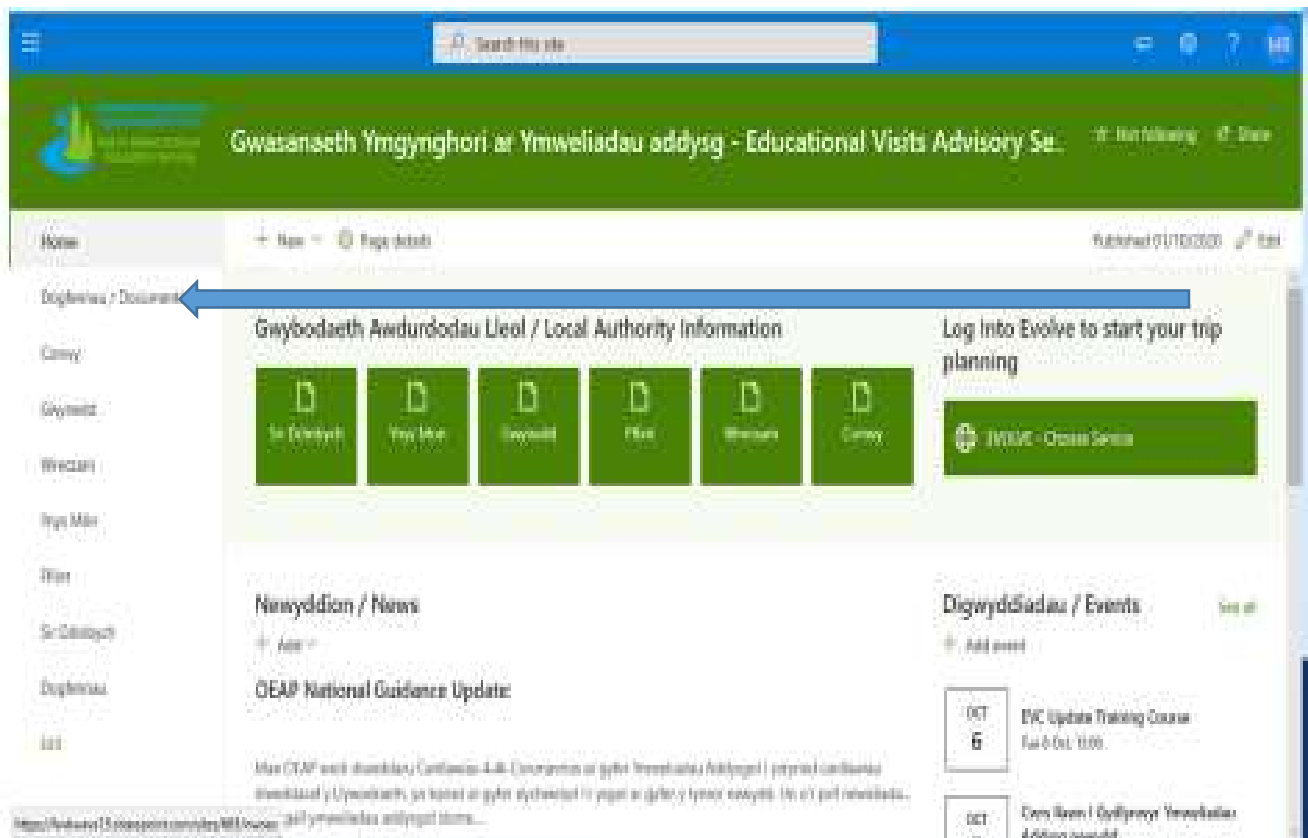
Search this site

Gwasanaeth Ymgynghori ar Ymweliadau addysg - Educational Visits Advisory Se...

Not following

Share

Home

Dogfennau / Documents

Conwy

Gwynedd

Wrecsam

Ynys Môn

Fflint

Sir Ddinbych

Dogfennau

Edit

+ New

Page details

Published 01/10/2020

Edit

Gwybodaeth Awdurdodau Lleol / Local Authority Information

Sir Ddinbych

Ynys Môn

Gwynedd

Fflint

Wrecsam

Conwy

Log Into Evolve to start your trip planning

EVOLVE - Choose Service

Newyddion / News

+ Add

OEAP National Guidance Update:

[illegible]

Digwyddiadau / Events

See all

+ Add event

OCT 6

EVC Update Training Course

Tue 6 Oct, 13:00

OCT

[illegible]

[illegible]